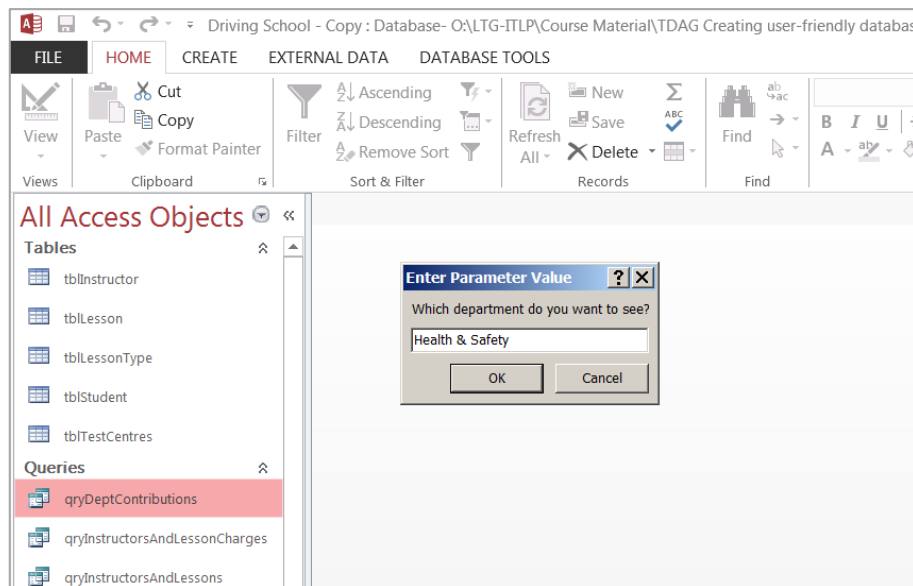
Driving School - Copy : Database- O:\LTG-ITLP\Course Material\TDAG Creating user-friendly databas

FILE HOME CREATE EXTERNAL DATA DATABASE TOOLS

View
Views

Paste
Cut
Copy
Format Painter
Clipboard

Filter
Ascending
Descending
Remove Sort
Sort & Filter

Refresh All
New
Save
Delete
Records

Find
Find

B I U

All Access Objects

Tables

tblInstructor

tblLesson

tblLessonType

tblStudent

tblTestCentres

Queries

qryDeptContributions

qryInstructorsAndLessonCharges

qryInstructorsAndLessons

Enter Parameter Value

Which department do you want to see?

Health & Safety

OK

Cancel